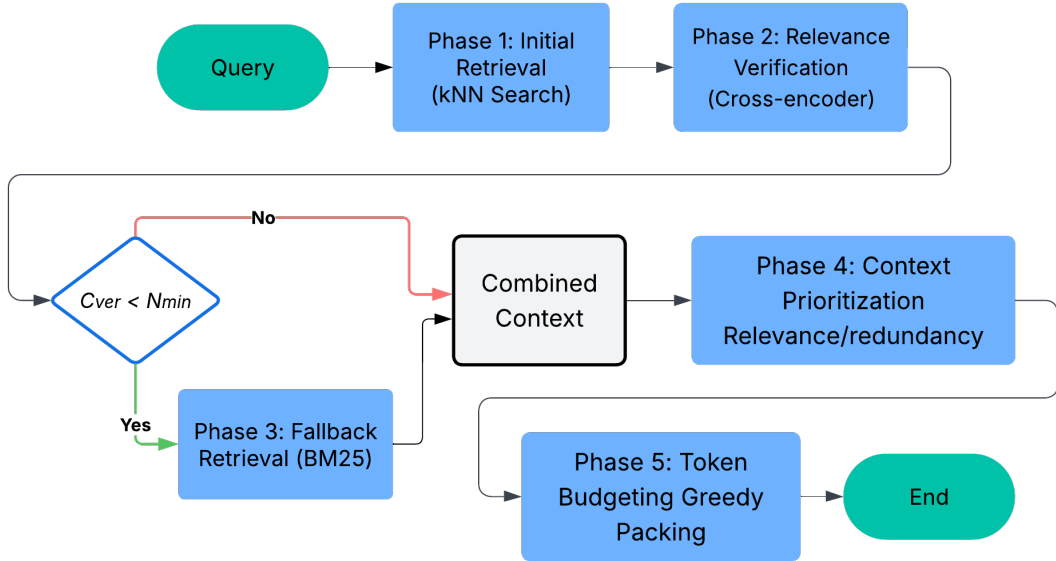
Query

Phase 1: Initial Retrieval (kNN Search)

Phase 2: Relevance Verification (Cross-encoder)

No

$C_{ver} < N_{min}$

Combined Context

Phase 4: Context Prioritization Relevance/redundancy

Yes

Phase 3: Fallback Retrieval (BM25)

Phase 5: Token Budgeting Greedy Packing

End